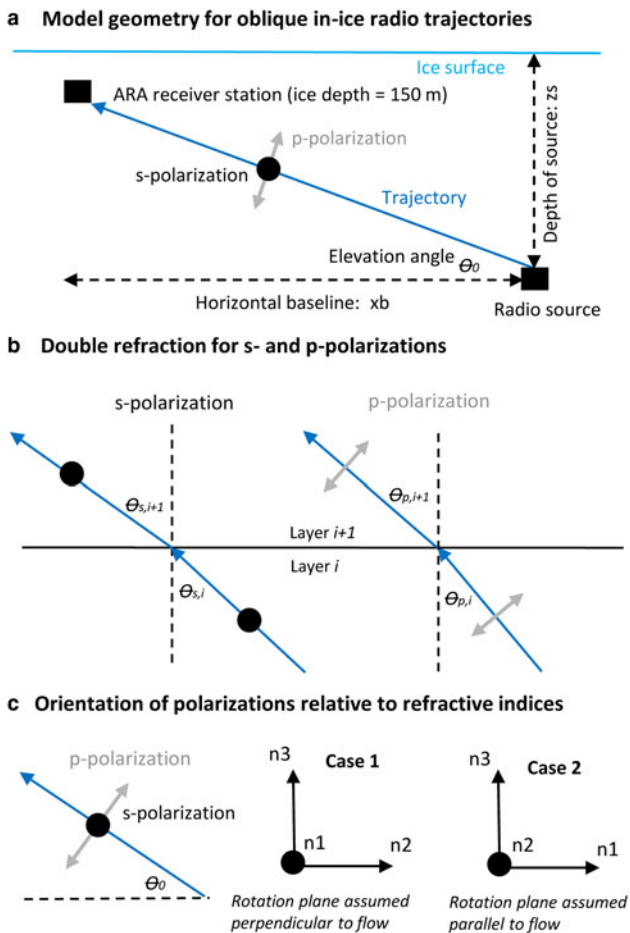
**a Model geometry for oblique in-ice radio trajectories**

Ice surface

ARA receiver station (ice depth = 150 m)

p-polarization

s-polarization

Trajectory

Depth of source: zs

Elevation angle $\theta_0$

Horizontal baseline: xb

Radio source

**b Double refraction for s- and p-polarizations**

s-polarization

p-polarization

$\theta_{s,i+1}$

$\theta_{p,i+1}$

Layer *i+1*

Layer *i*

$\theta_{s,i}$

$\theta_{p,i}$

**c Orientation of polarizations relative to refractive indices**

p-polarization

s-polarization

$\theta_0$

n3

Case 1

n1

n2

*Rotation plane assumed perpendicular to flow*

n3

Case 2

n2

n1

*Rotation plane assumed parallel to flow*